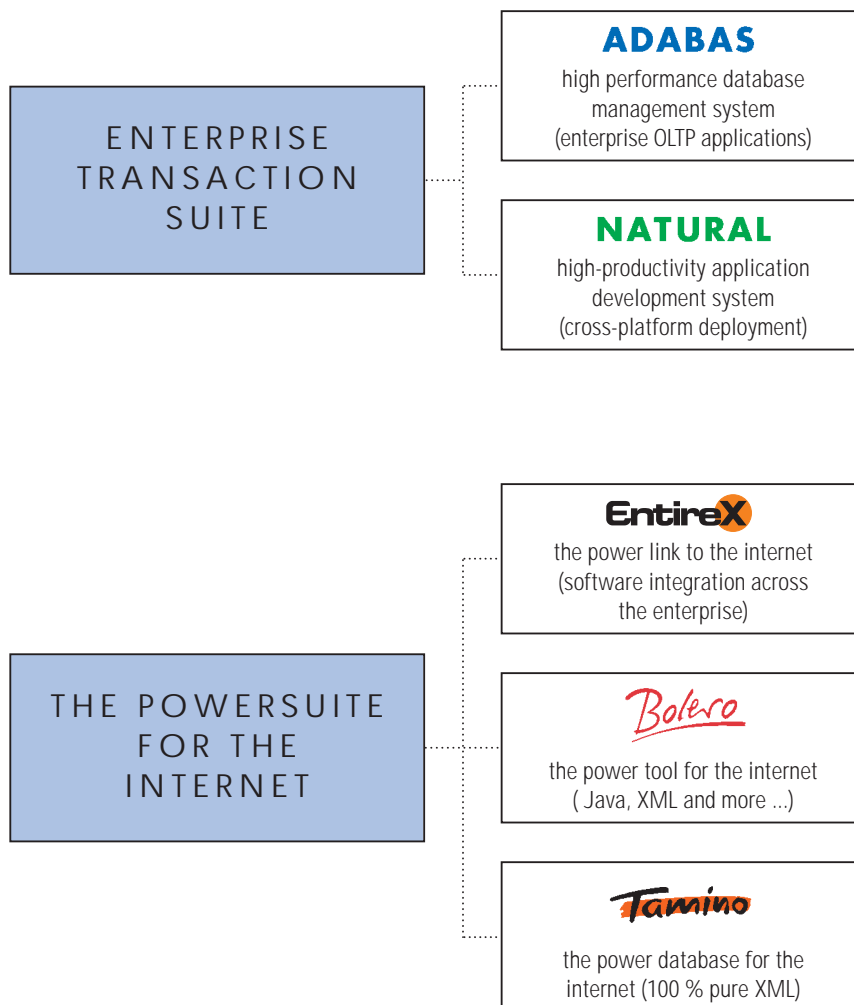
ENTERPRISE TRANSACTION SUITE

ADABAS
high performance database management system (enterprise OLTP applications)

NATURAL
high-productivity application development system (cross-platform deployment)

THE POWERSUITE FOR THE INTERNET

EntireX
the power link to the internet (software integration across the enterprise)

Bolero
the power tool for the internet ( Java, XML and more ...)

Tamino
the power database for the internet (100 % pure XML)